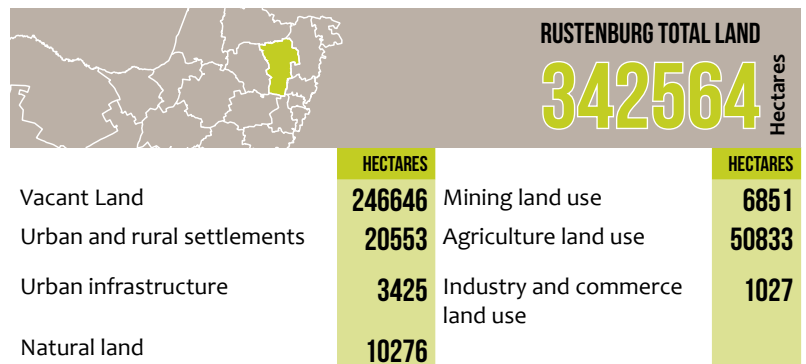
RUSTENBURG TOTAL LAND

342564 Hectares

| | HECTARES | | HECTARES |
|---|---|---|---|
| Vacant Land | 246646 | Mining land use | 6851 |
| Urban and rural settlements | 20553 | Agriculture land use | 50833 |
| Urban infrastructure | 3425 | Industry and commerce land use | 1027 |
| Natural land | 10276 | | |